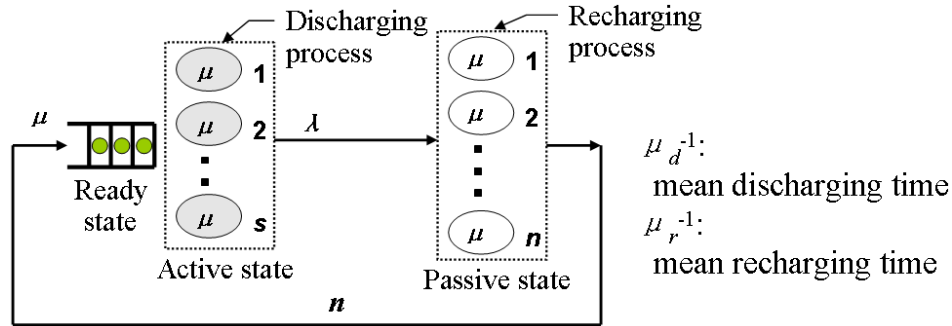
Discharging process

Recharging process

$\mu$

$\mu$ 1

$\mu$ 2

$\mu$ s

Ready state

Active state

$\lambda$

$\mu$ 1

$\mu$ 2

$\mu$ n

Passive state

$n$

$\mu_d^{-1}$: mean discharging time

$\mu_r^{-1}$: mean recharging time